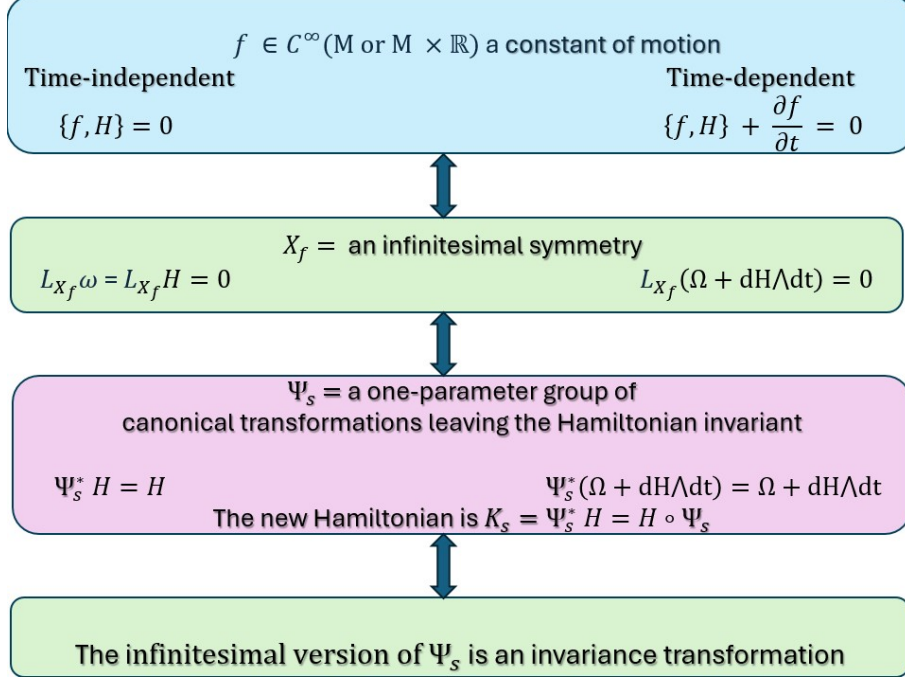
$f \in C^{\infty}(\mathrm{M} \text{ or } \mathrm{M} \times \mathbb{R})$ a constant of motion

Time-independent

$\{f, H\} = 0$

Time-dependent

$\{f, H\} + \frac{\partial f}{\partial t} = 0$

$X_f =$ an infinitesimal symmetry

$L_{X_f}\omega = L_{X_f}H = 0$

$L_{X_f}(\Omega + \mathrm{dH} \wedge \mathrm{dt}) = 0$

$\Psi_s =$ a one-parameter group of canonical transformations leaving the Hamiltonian invariant

$\Psi_s^* H = H$

$\Psi_s^*(\Omega + \mathrm{dH} \wedge \mathrm{dt}) = \Omega + \mathrm{dH} \wedge \mathrm{dt}$

The new Hamiltonian is $K_s = \Psi_s^* H = H \circ \Psi_s$

The infinitesimal version of $\Psi_s$ is an invariance transformation